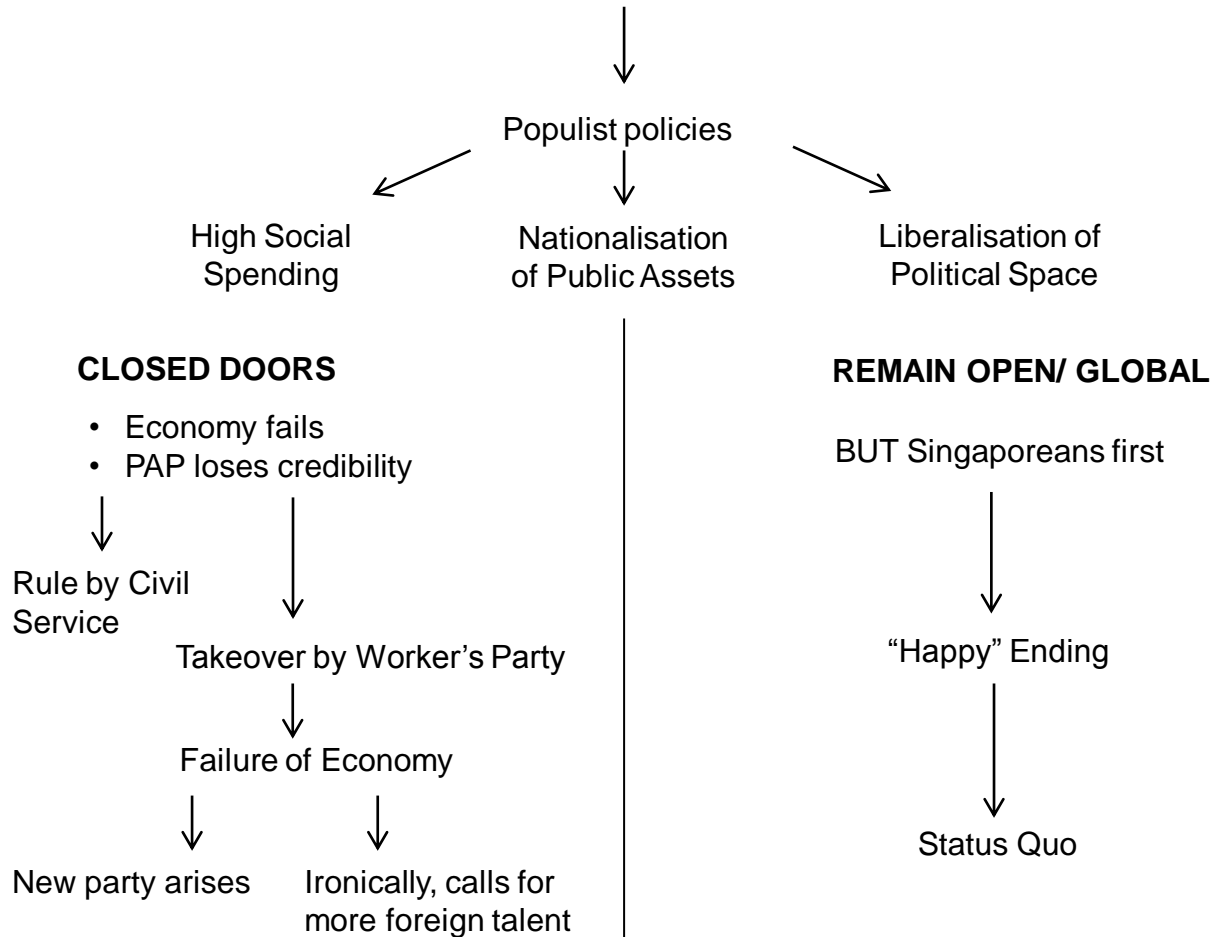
Populist policies

High Social Spending

Nationalisation of Public Assets

Liberalisation of Political Space

**CLOSED DOORS**

• Economy fails
• PAP loses credibility

Rule by Civil Service

Takeover by Worker's Party

Failure of Economy

New party arises

Ironically, calls for more foreign talent

**REMAIN OPEN/ GLOBAL**

BUT Singaporeans first

"Happy" Ending

Status Quo